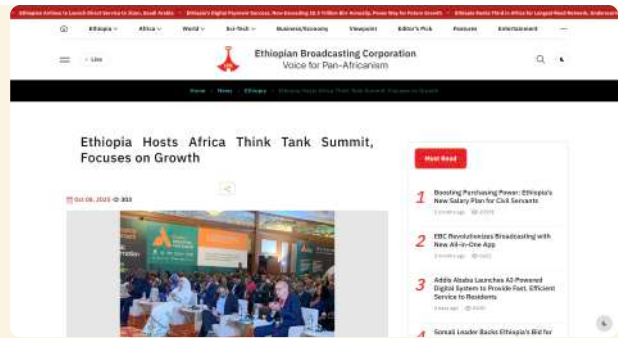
Ethiopian Airlines to Launch Direct Service to Jizan, Saudi Arabia · Ethiopia's Digital Payment Success, Now Exceeding 18.5 Trillion Birr Annually, Paves Way for Future Growth · Ethiopia Ranks Third in Africa for Longest Road Network, Underscoring

Ethiopia · Africa · World · Sci-Tech · Business/Economy · Viewpoint · Editor's Pick · Features · Entertainment

Live

Ethiopian Broadcasting Corporation
Voice for Pan-Africanism

Home · News · Ethiopia · Ethiopia Hosts Africa Think Tank Summit, Focuses on Growth

Ethiopia Hosts Africa Think Tank Summit, Focuses on Growth

Oct 08, 2023 · 803

Most Read

1 Boosting Purchasing Power: Ethiopia's New Salary Plan for Civil Servants

2 EBC Revolutionizes Broadcasting with New All-in-One App

3 Addis Ababa Launches AI-Powered Digital System to Provide Fast, Efficient Service to Residents

4 Somali Leader Backs Ethiopia's Bid for